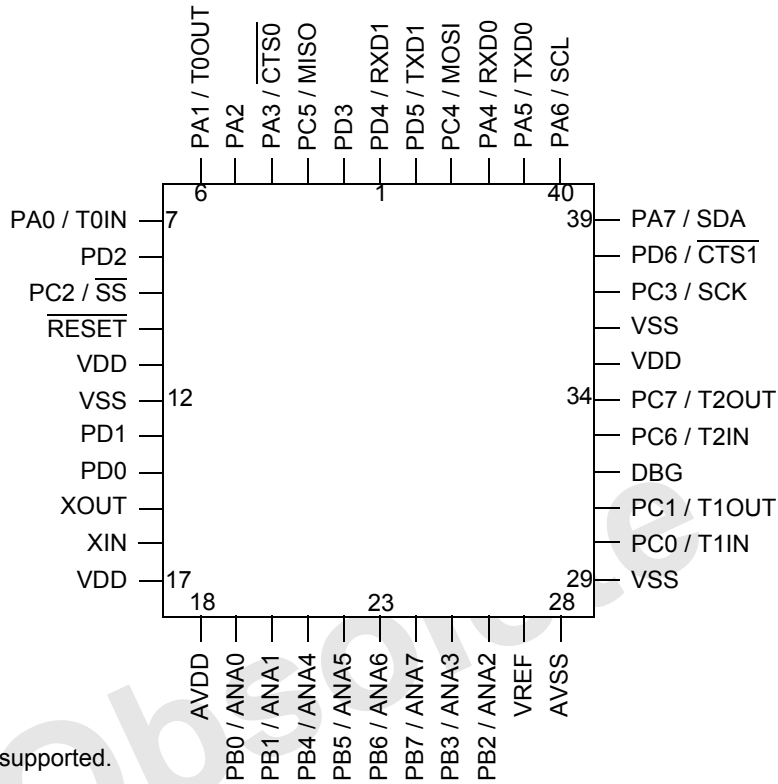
PA1 / T0OUT
PA2
PA3 / $\overline{CTS0}$
PC5 / MISO
PD3
PD4 / RXD1
PD5 / TXD1
PC4 / MOSI
PA4 / RXD0
PA5 / TXD0
PA6 / SCL

6
1
40

PA0 / T0IN 7
PD2
PC2 / $\overline{SS}$
$\overline{RESET}$
VDD
VSS 12
PD1
PD0
XOUT
XIN
VDD 17

39 PA7 / SDA
PD6 / $\overline{CTS1}$
PC3 / SCK
VSS
VDD
34 PC7 / T2OUT
PC6 / T2IN
DBG
PC1 / T1OUT
PC0 / T1IN
29 VSS

18
23
28

AVDD
PB0 / ANA0
PB1 / ANA1
PB4 / ANA4
PB5 / ANA5
PB6 / ANA6
PB7 / ANA7
PB3 / ANA3
PB2 / ANA2
VREF
AVSS

supported.

Obsolete